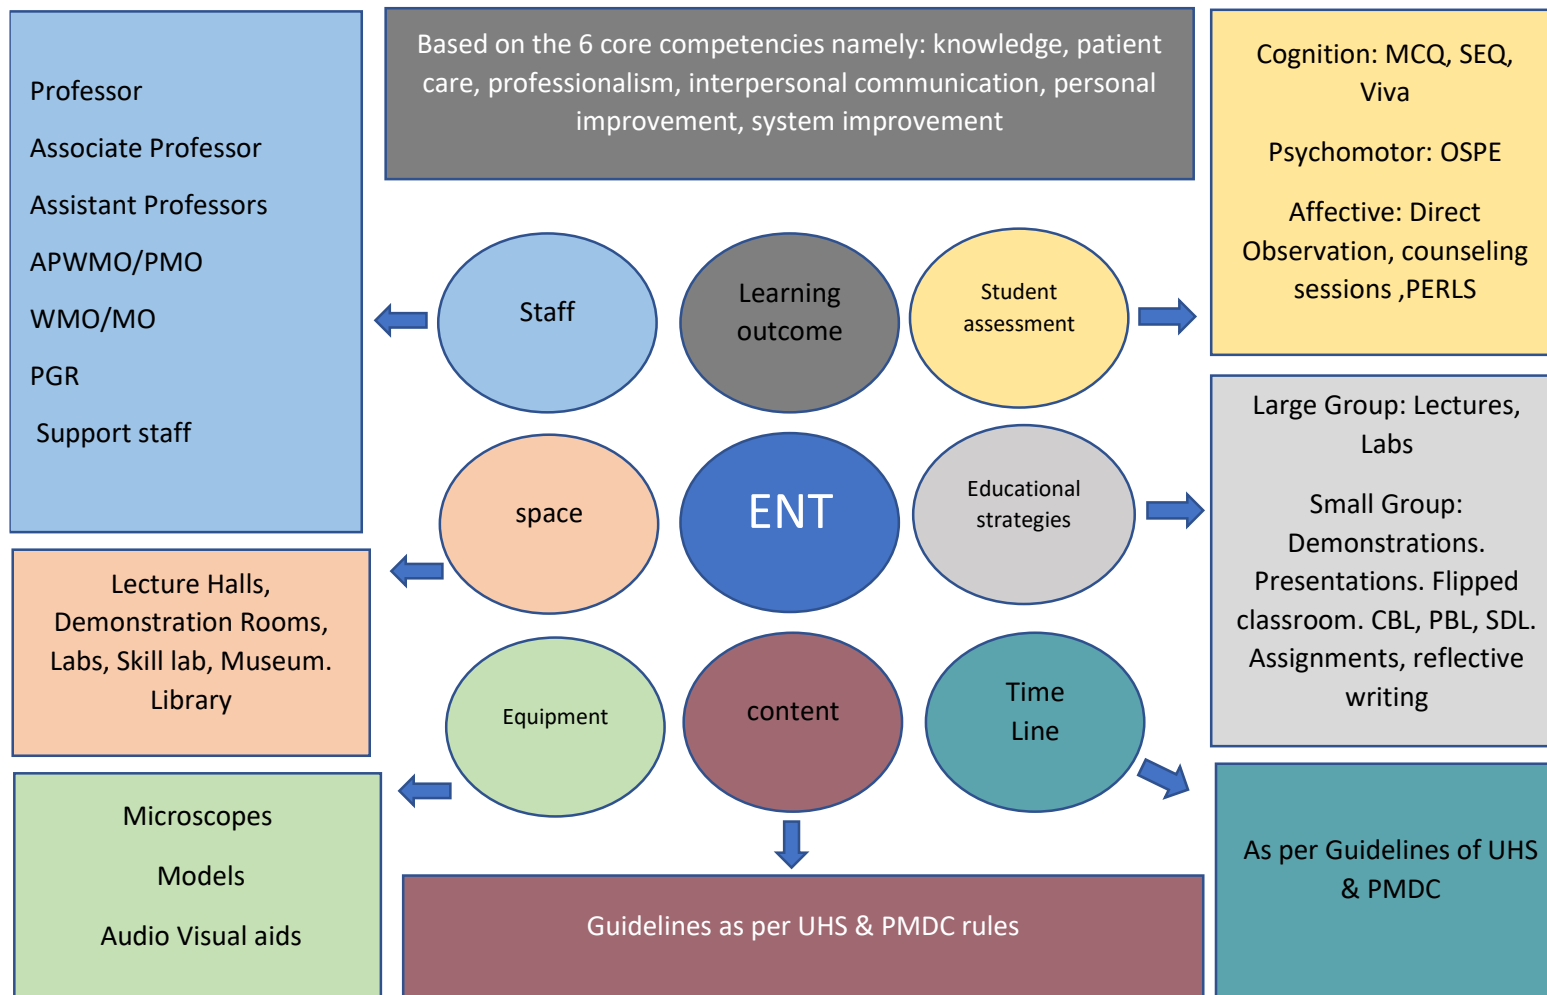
Professor

Associate Professor

Assistant Professors

APWMO/PMO

WMO/MO

PGR

Support staff

Based on the 6 core competencies namely: knowledge, patient care, professionalism, interpersonal communication, personal improvement, system improvement

Cognition: MCQ, SEQ, Viva

Psychomotor: OSPE

Affective: Direct Observation, counseling sessions ,PERLS

Staff

Learning outcome

Student assessment

space

ENT

Educational strategies

Large Group: Lectures, Labs

Small Group: Demonstrations. Presentations. Flipped classroom. CBL, PBL, SDL. Assignments, reflective writing

Lecture Halls, Demonstration Rooms, Labs, Skill lab, Museum. Library

Equipment

content

Time Line

Microscopes

Models

Audio Visual aids

Guidelines as per UHS & PMDC rules

As per Guidelines of UHS & PMDC